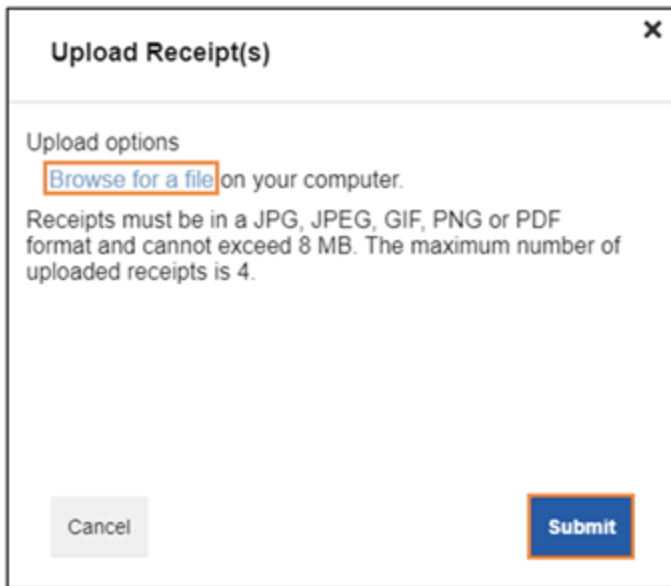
Upload Receipt(s)

×

Upload options

Browse for a file on your computer.

Receipts must be in a JPG, JPEG, GIF, PNG or PDF format and cannot exceed 8 MB. The maximum number of uploaded receipts is 4.

Cancel

Submit